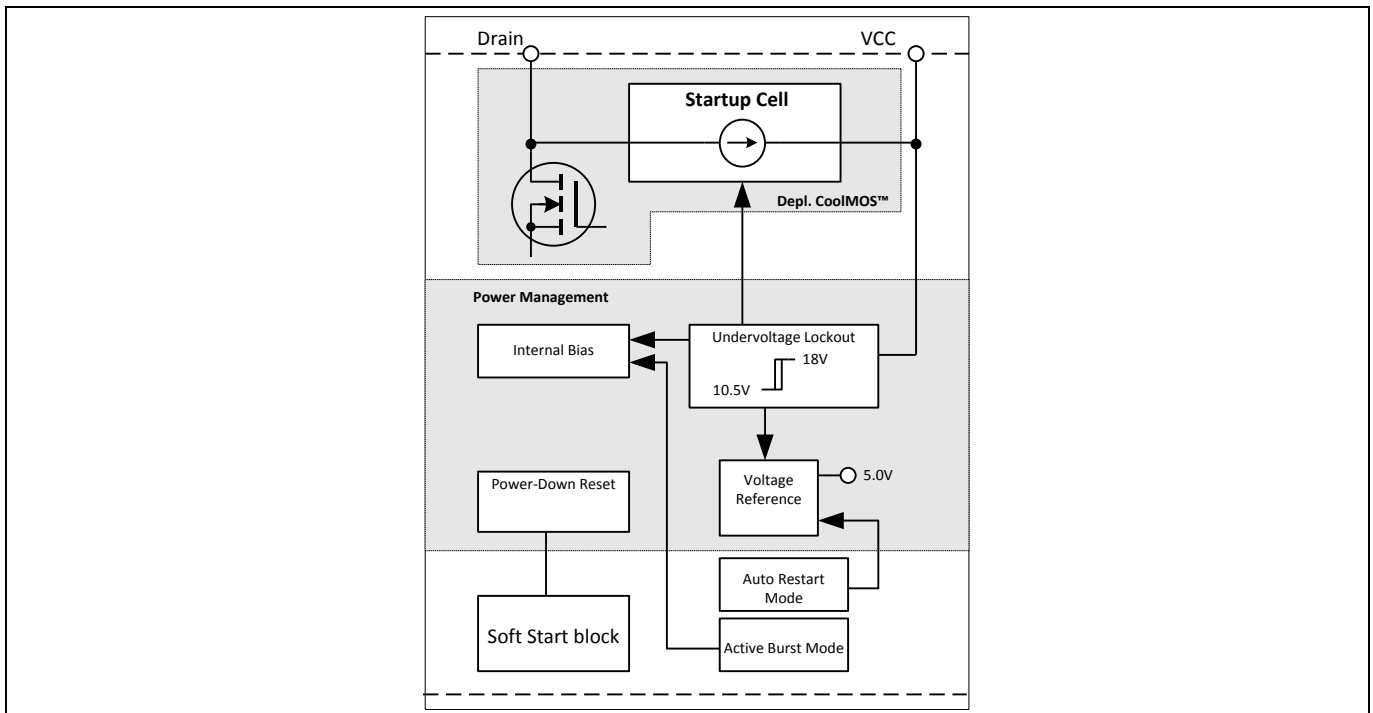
Drain

VCC

Startup Cell

Depl. CoolMOS™

Power Management

Internal Bias

Undervoltage Lockout

18V

10.5V

Voltage Reference

5.0V

Power-Down Reset

Auto Restart Mode

Soft Start block

Active Burst Mode